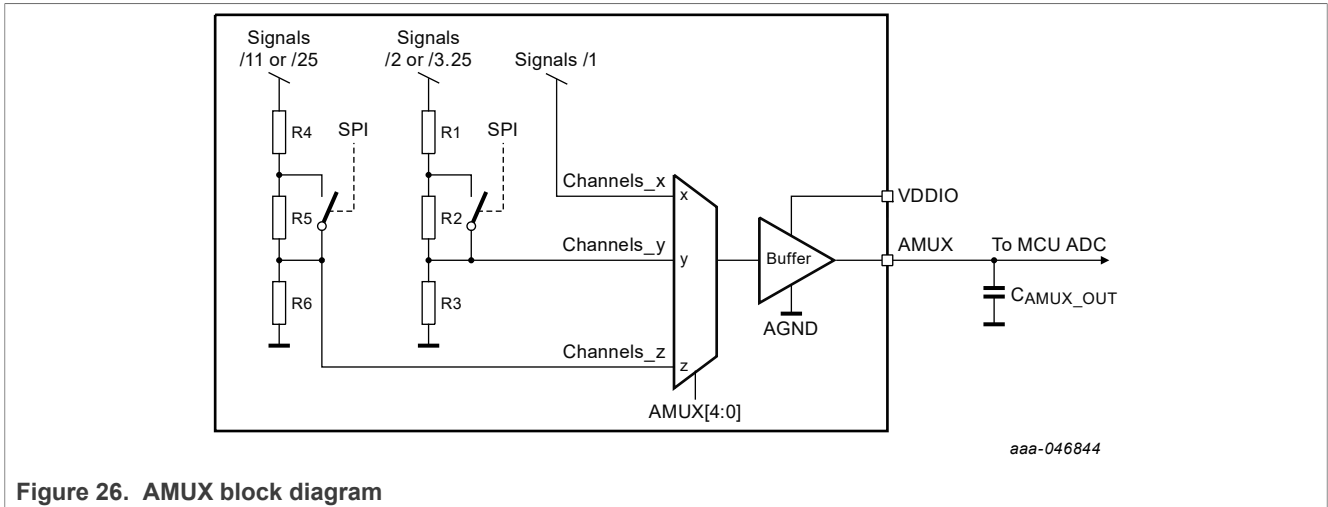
Signals /11 or /25

Signals /2 or /3.25

Signals /1

R4

SPI

R1

SPI

Channels_x

x

VDDIO

R5

R2

Channels_y

y

Buffer

AMUX

To MCU ADC

R6

R3

$C_{AMUX\_OUT}$

AGND

Channels_z

z

AMUX[4:0]

aaa-046844

**Figure 26. AMUX block diagram**